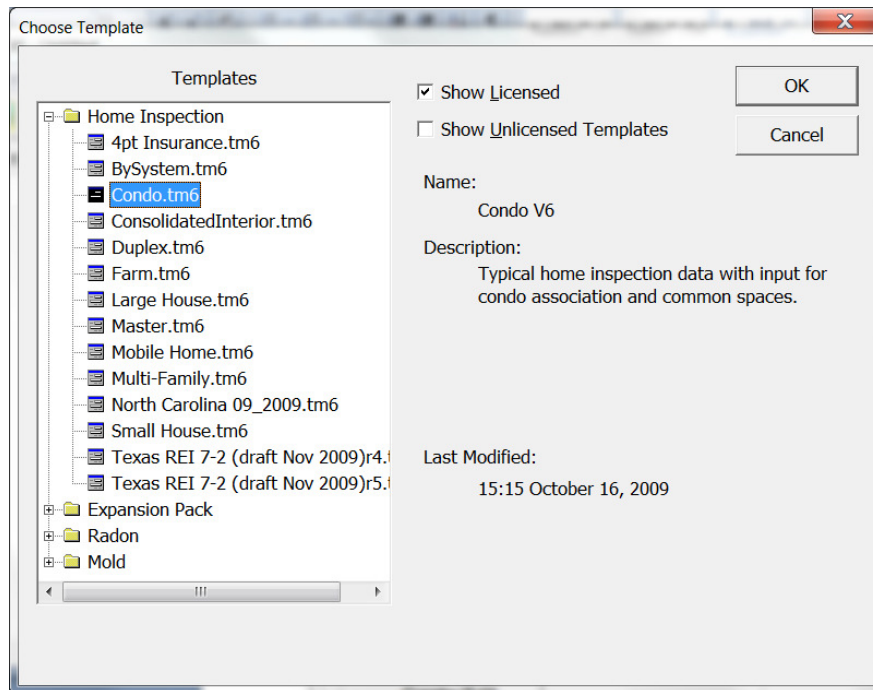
Choose Template

Templates

Home Inspection
4pt Insurance.tm6
BySystem.tm6
Condo.tm6
ConsolidatedInterior.tm6
Duplex.tm6
Farm.tm6
Large House.tm6
Master.tm6
Mobile Home.tm6
Multi-Family.tm6
North Carolina 09_2009.tm6
Small House.tm6
Texas REI 7-2 (draft Nov 2009)r4.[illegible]
Texas REI 7-2 (draft Nov 2009)r5.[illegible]
Expansion Pack
Radon
Mold

Show Licensed
Show Unlicensed Templates

OK
Cancel

Name:
Condo V6

Description:
Typical home inspection data with input for condo association and common spaces.

Last Modified:
15:15 October 16, 2009